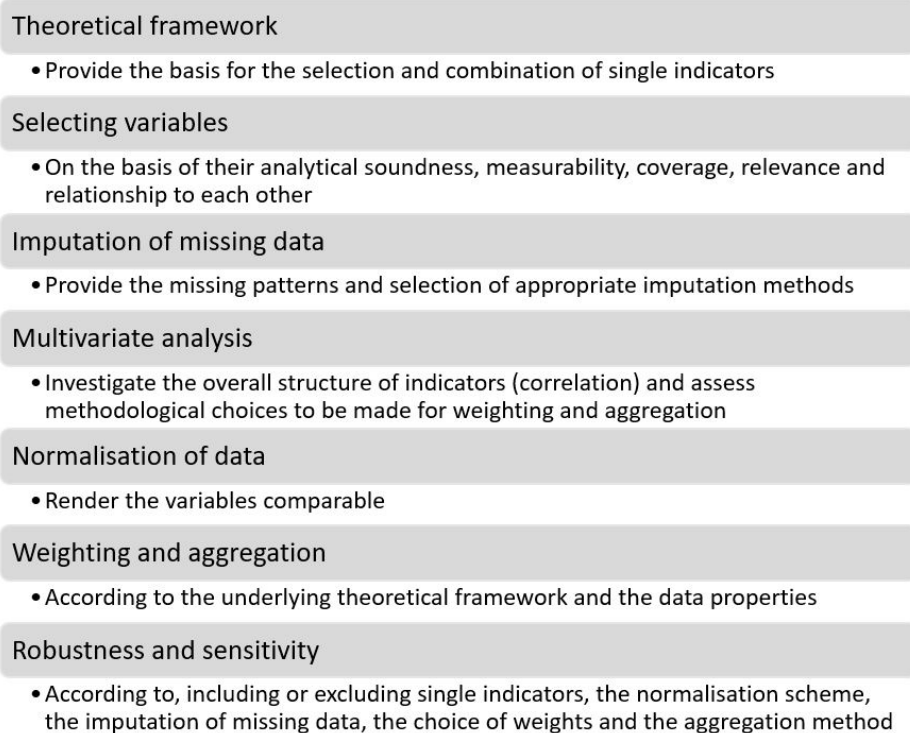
Theoretical framework

• Provide the basis for the selection and combination of single indicators

Selecting variables

• On the basis of their analytical soundness, measurability, coverage, relevance and relationship to each other

Imputation of missing data

• Provide the missing patterns and selection of appropriate imputation methods

Multivariate analysis

• Investigate the overall structure of indicators (correlation) and assess methodological choices to be made for weighting and aggregation

Normalisation of data

• Render the variables comparable

Weighting and aggregation

• According to the underlying theoretical framework and the data properties

Robustness and sensitivity

• According to, including or excluding single indicators, the normalisation scheme, the imputation of missing data, the choice of weights and the aggregation method